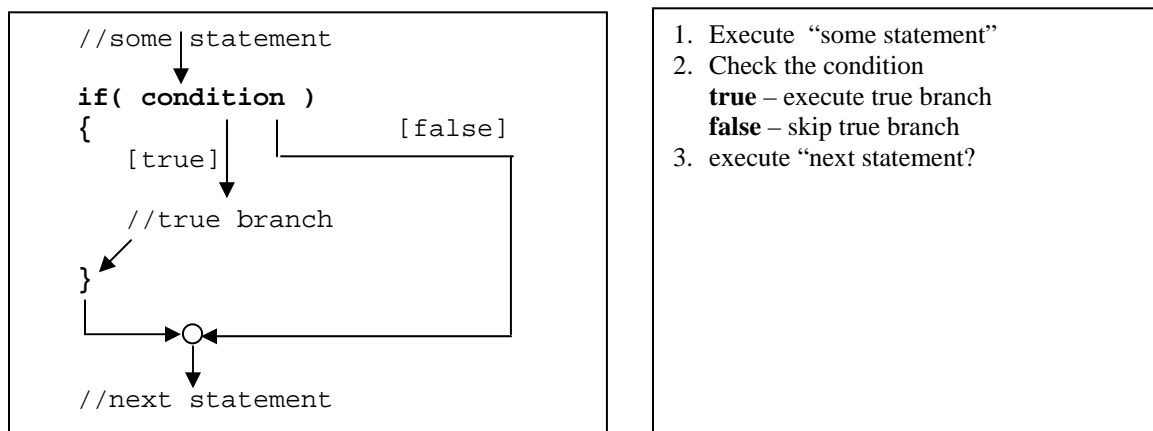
//some statement

**if( condition )**
**{**
[true]
[false]

//true branch

**}**

//next statement

1. Execute "some statement"
2. Check the condition
**true** – execute true branch
**false** – skip true branch
3. execute "next statement?